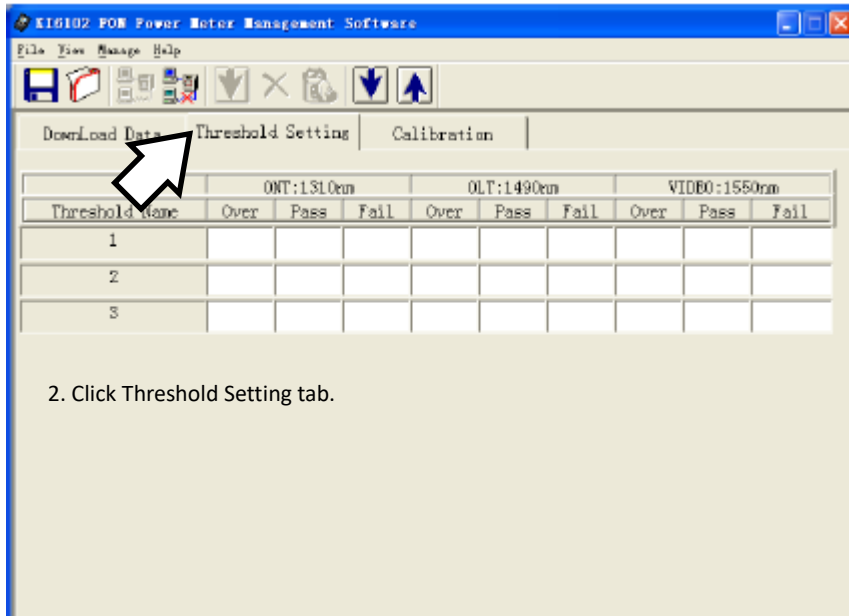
KI6102 PON Power Meter Management Software

File View Manage Help

DownLoad Data | Threshold Setting | Calibration

| | ONT:1310nm | | | OLT:1490nm | | | VIDEO:1550nm | | |
|---|---|---|---|---|---|---|---|---|---|
| Threshold Name | Over | Pass | Fail | Over | Pass | Fail | Over | Pass | Fail |
| 1 | | | | | | | | | |
| 2 | | | | | | | | | |
| 3 | | | | | | | | | |

2. Click Threshold Setting tab.